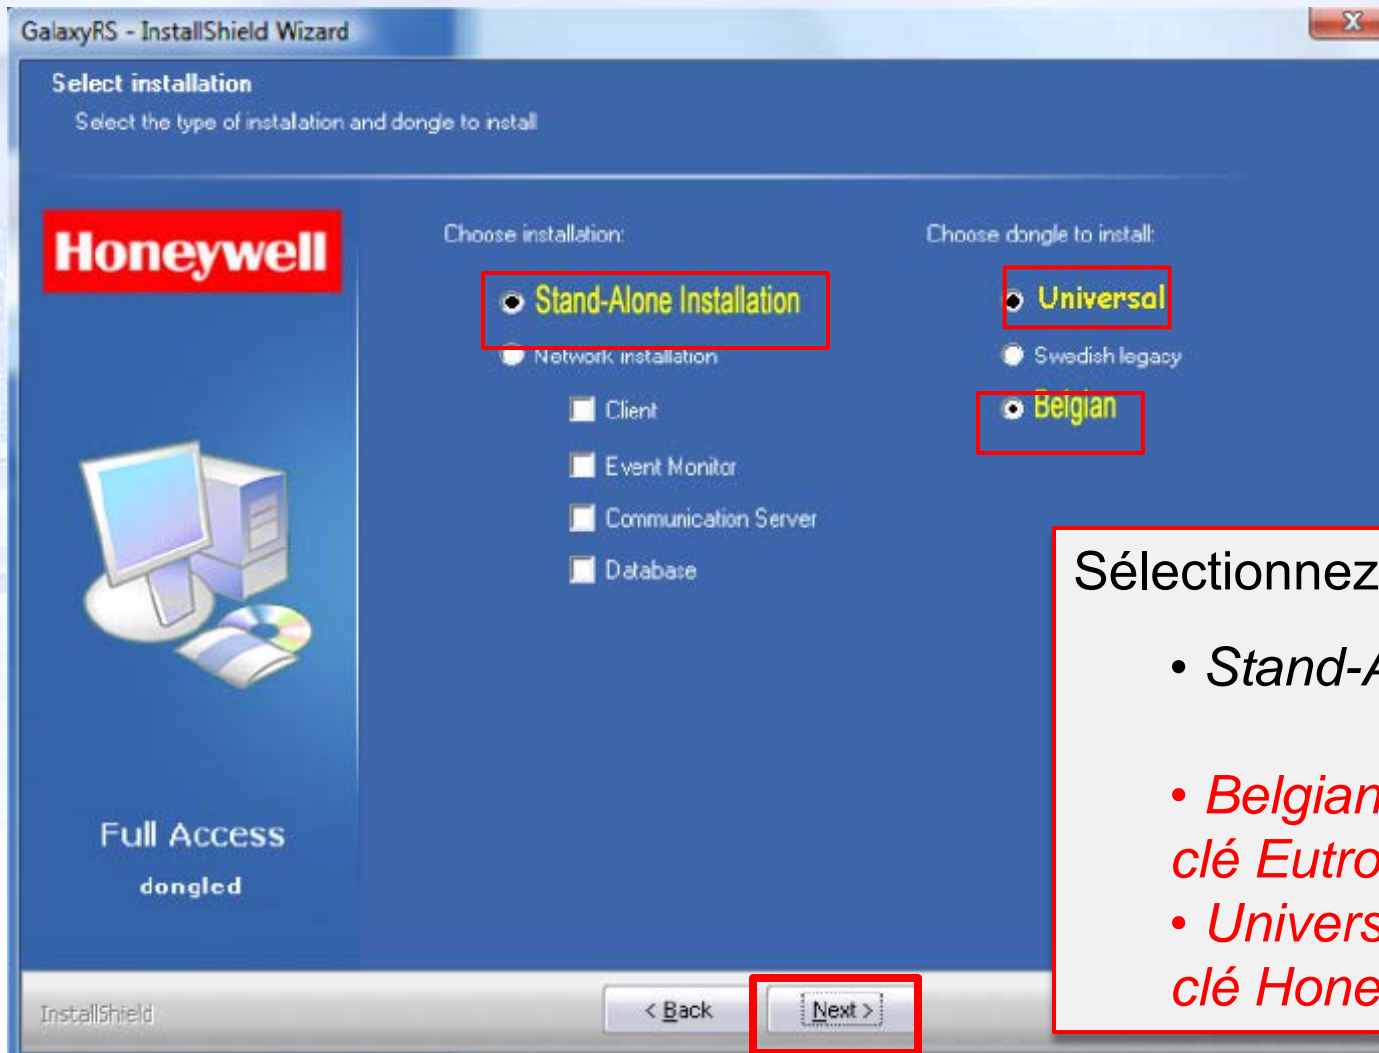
GalaxyRS - InstallShield Wizard

Select installation

Select the type of instalation and dongle to install

Honeywell

Choose installation:

Stand-Alone Installation

Network installation

Client

Event Monitor

Communication Server

Database

Choose dongle to install:

Universal

Swedish legacy

Belgian

Full Access

dongled

InstallShield

< Back

Next >

Sélectionnez

• Stand-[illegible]

• Belgian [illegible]

clé Eutro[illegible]

• Univers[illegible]

clé Hone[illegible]